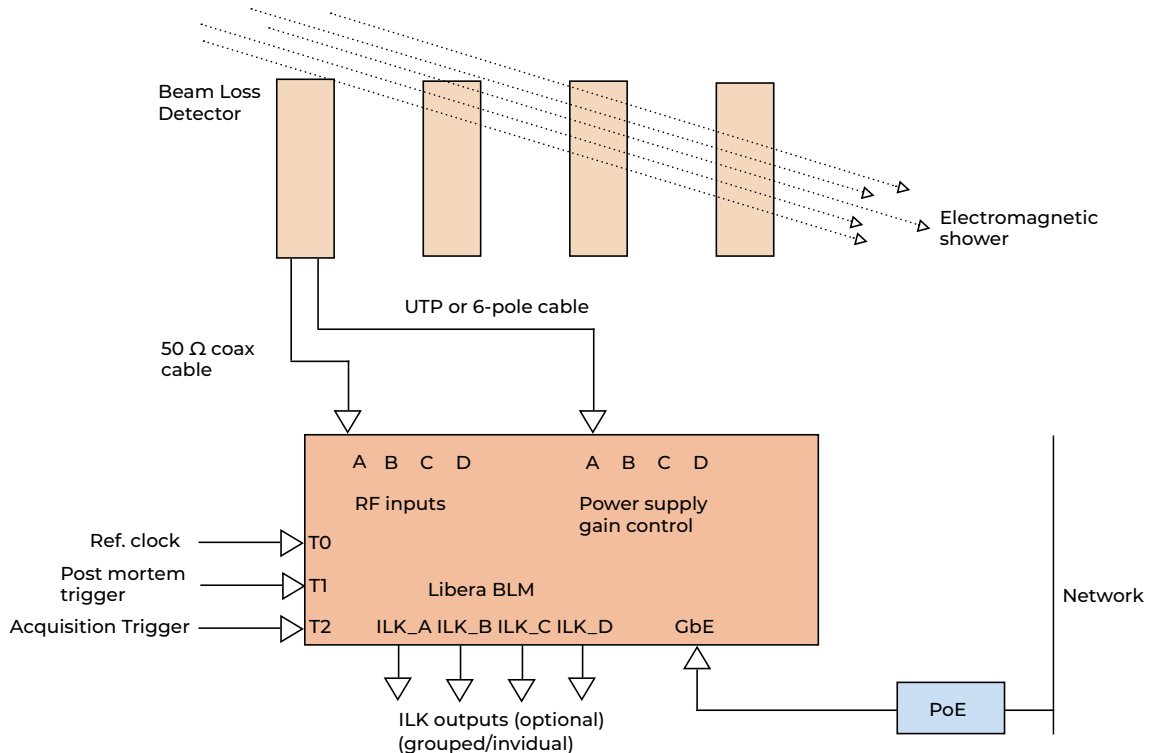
Beam Loss Detector

Electromagnetic shower

UTP or 6-pole cable

50 Ω coax cable

A B C D

A B C D

RF inputs

Power supply gain control

Ref. clock

T0

Post mortem trigger

T1

Libera BLM

Acquisition Trigger

T2

ILK_A ILK_B ILK_C ILK_D

GbE

Network

PoE

ILK outputs (optional) (grouped/invidual)